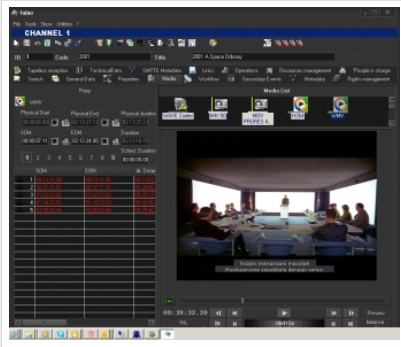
fabio

File Tools Show Utility ?

CHANNEL 1

ID 1 Code 2001 Title 2001 A Space Odyssey

Tapeless reception TechnicalData SMPTE Metadata Links Operators Resources management People in charge

Search GeneralData Properties Media Workflow Secondary Events Metadata Rights management

Proxy

Media List

Physical Start Physical End Physical duration

SOM EOM Duration

Sched Duration

1 2 3 4 5 6 7 8 9

SOM EOM

WAVE Codec

MHX

MXF PROXIES 4

HDM

WMV

Terjadi menanyakan masalah
Ibukapannya kepolisian dengan serius

00:39:32.20

Preview

Balance